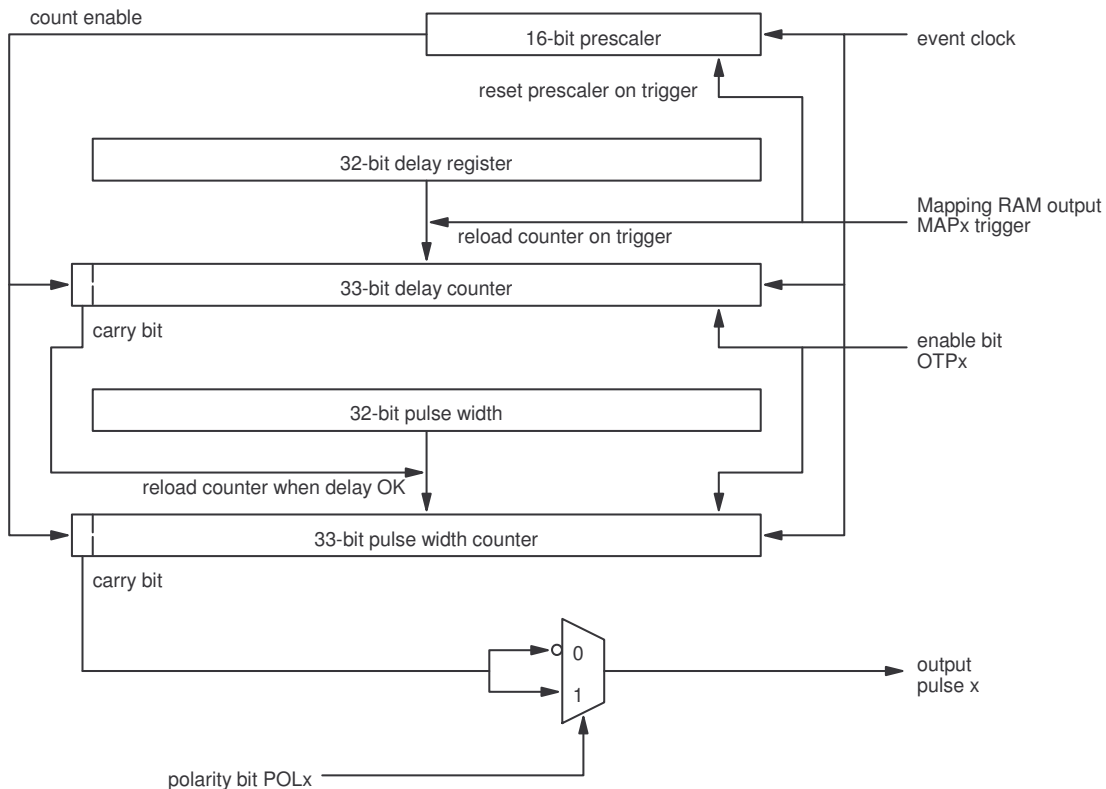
count enable

16-bit prescaler

event clock

reset prescaler on trigger

32-bit delay register

Mapping RAM output
MAPx trigger

reload counter on trigger

33-bit delay counter

carry bit

enable bit
OTPx

32-bit pulse width

reload counter when delay OK

33-bit pulse width counter

carry bit

0

1

output
pulse x

polarity bit POLx